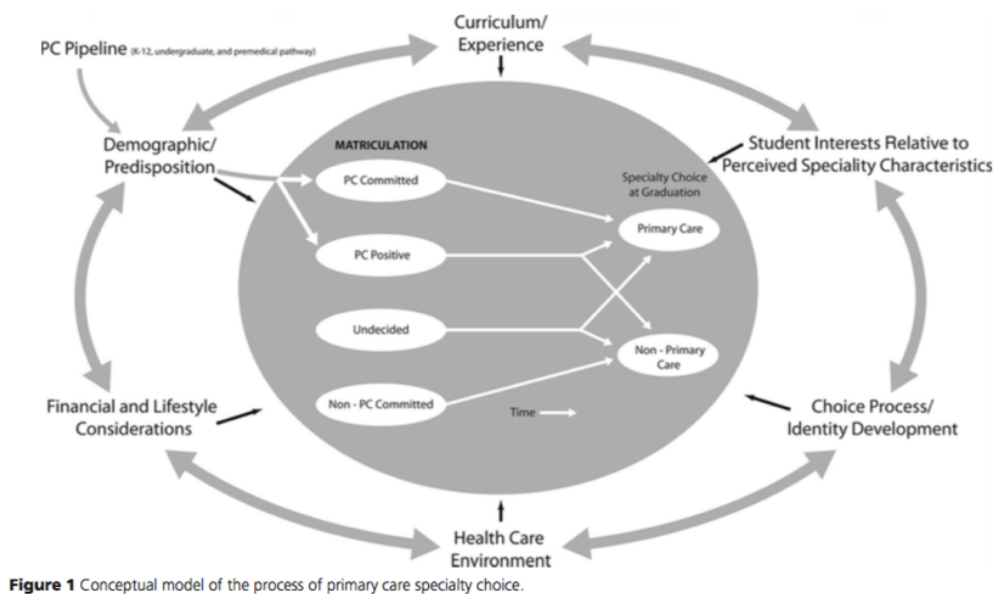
Curriculum/
Experience

PC Pipeline (K-12, undergraduate, and premedical pathway)

Demographic/
Predisposition

Student Interests Relative to
Perceived Speciality Characteristics

MATRICULATION

PC Committed

Specialty Choice at Graduation

Primary Care

PC Positive

Undecided

Non - Primary Care

Non - PC Committed

Time

Financial and Lifestyle
Considerations

Choice Process/
Identity Development

Health Care
Environment

**Figure 1** Conceptual model of the process of primary care specialty choice.